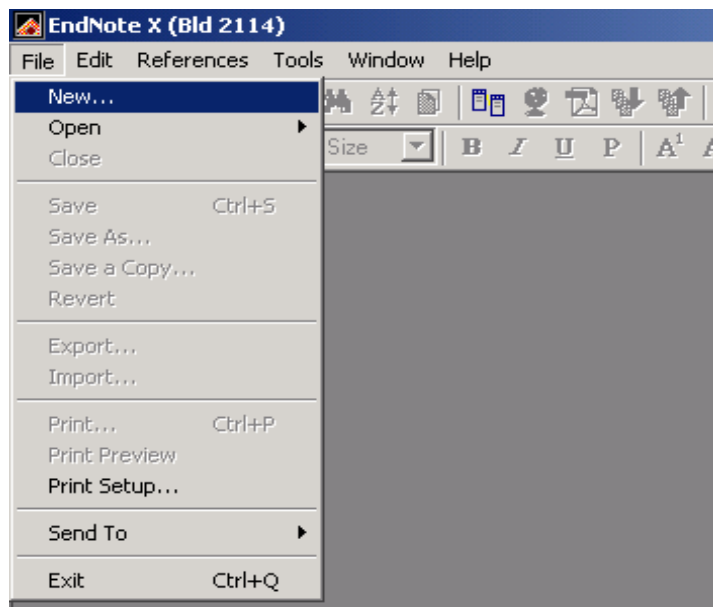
EndNote X (Bld 2114)

File Edit References Tools Window Help

New...
Open
Close
Save Ctrl+S
Save As...
Save a Copy...
Revert
Export...
Import...
Print... Ctrl+P
Print Preview
Print Setup...
Send To
Exit Ctrl+Q

Size B I U P A$^1$